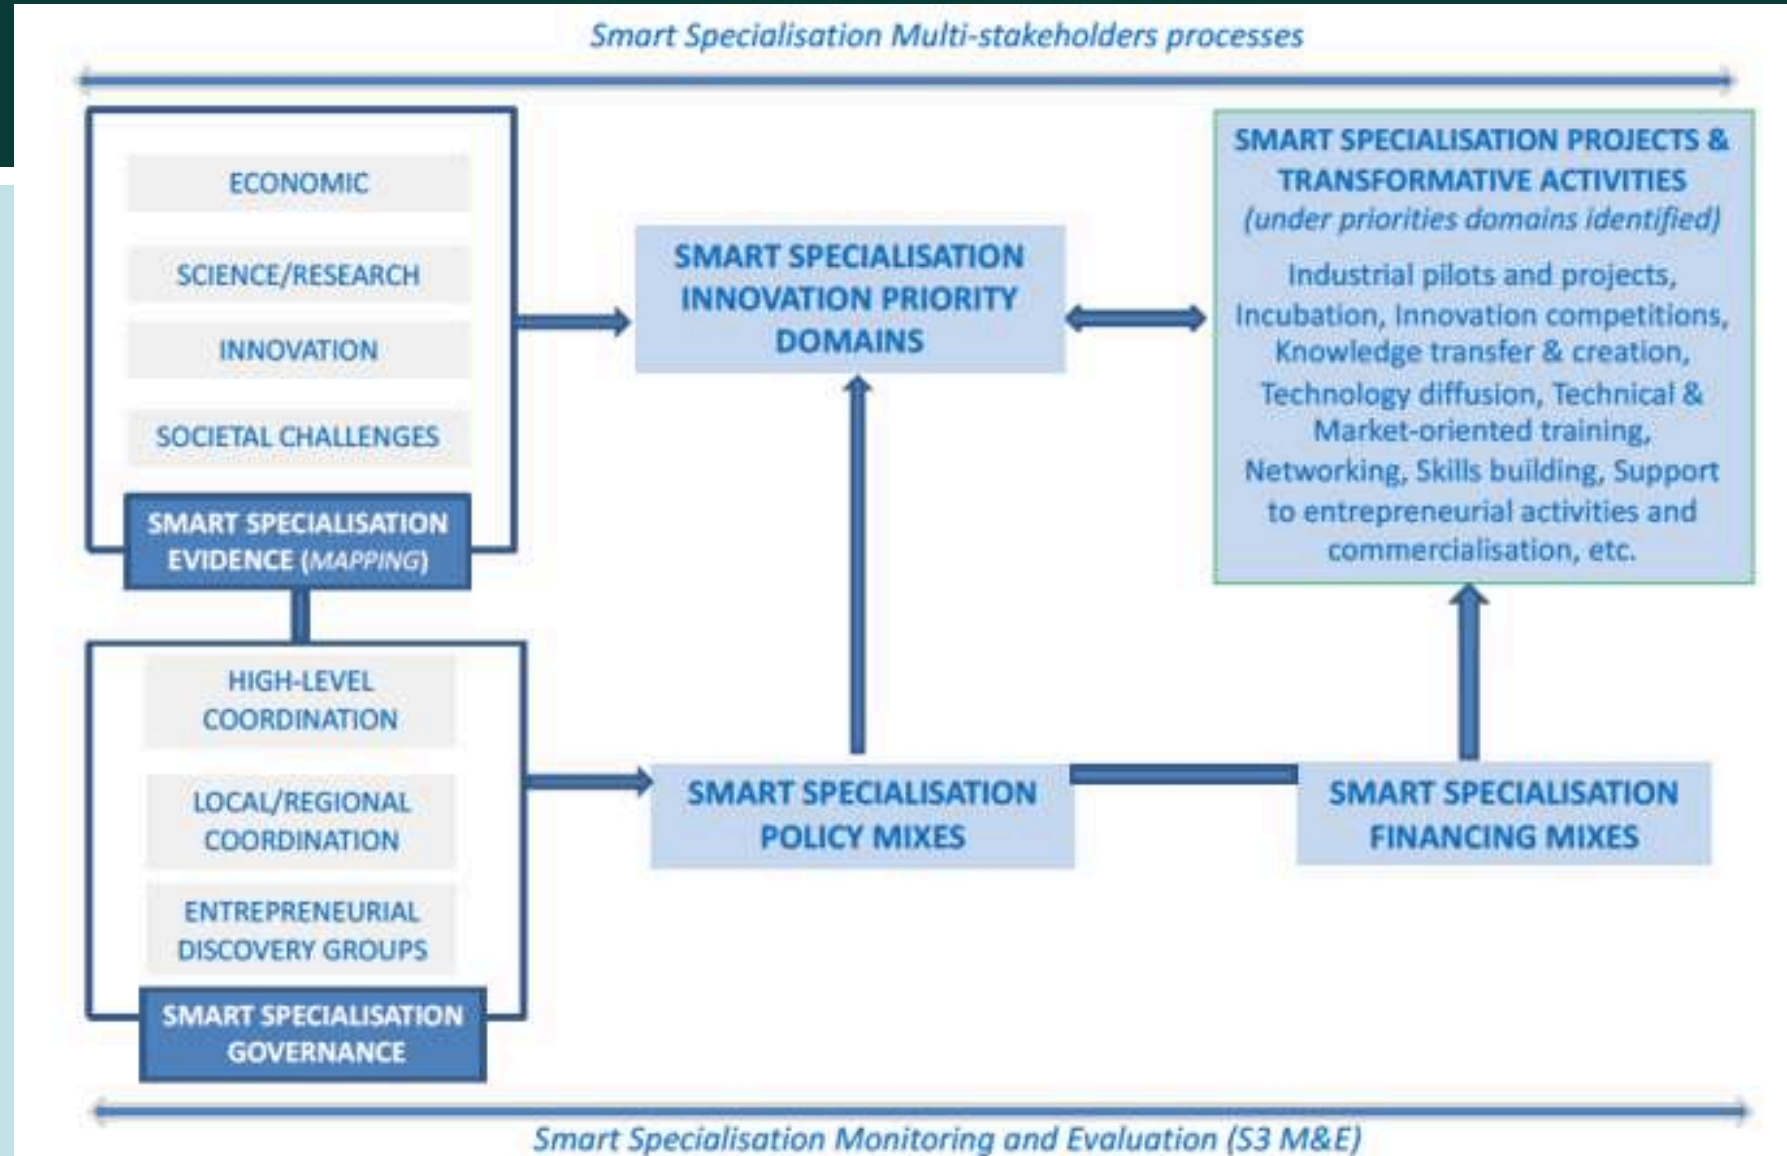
Smart Specialisation Multi-stakeholders processes

ECONOMIC

SCIENCE/RESEARCH

INNOVATION

SOCIETAL CHALLENGES

SMART SPECIALISATION EVIDENCE (MAPPING)

SMART SPECIALISATION INNOVATION PRIORITY DOMAINS

SMART SPECIALISATION PROJECTS & TRANSFORMATIVE ACTIVITIES (under priorities domains identified)

Industrial pilots and projects, Incubation, Innovation competitions, Knowledge transfer & creation, Technology diffusion, Technical & Market-oriented training, Networking, Skills building, Support to entrepreneurial activities and commercialisation, etc.

HIGH-LEVEL COORDINATION

LOCAL/REGIONAL COORDINATION

ENTREPRENEURIAL DISCOVERY GROUPS

SMART SPECIALISATION GOVERNANCE

SMART SPECIALISATION POLICY MIXES

SMART SPECIALISATION FINANCING MIXES

Smart Specialisation Monitoring and Evaluation (S3 M&E)